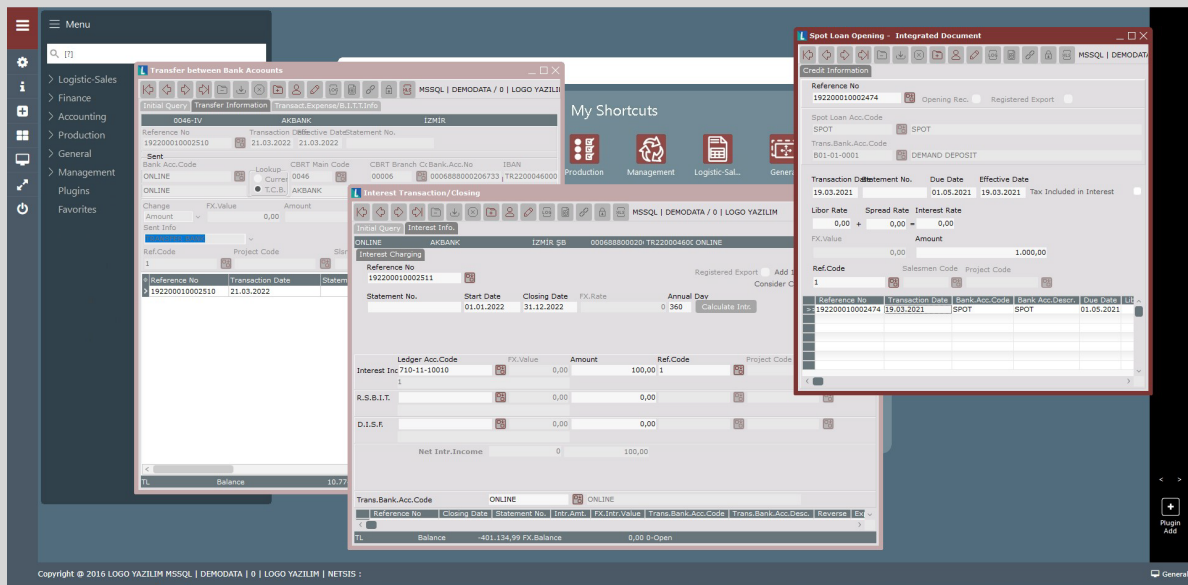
Menu
[?]
Logistic-Sales
Finance
Accounting
Production
General
Management
Plugins
Favorites

Transfer between Bank Accounts
MSSQL | DEMODATA / 0 | LOGO YAZILIM
Initial Query | Transfer Information | Transact.Expense/B.I.T.T.Info
0046-IV | AKBANK | İZMİR
Reference No | Transaction Date | Effective Date | Statement No.
192200010002510 | 21.03.2022 | 21.03.2022
Sent
Bank Acc.Code | Lookup | CBRT Main Code | CBRT Branch Code | Bank.Acc.No | IBAN
ONLINE | Curren | 0046 | 00006 | 0006888000206733 | TR2200046000
ONLINE | T.C.B. | AKBANK
Change | FX.Value | Amount
Amount | 0,00
Sent Info
Ref.Code | Project Code
1
Reference No | Transaction Date | Statement
192200010002510 | 21.03.2022
TL | Balance | 10.77

My Shortcuts
Production | Management | Logistic-Sal... | Genera

Interest Transaction/Closing
MSSQL | DEMODATA / 0 | LOGO YAZILIM
Initial Query | Interest Info.
ONLINE | AKBANK | İZMİR ŞB | 0006888000200 TR220004600 ONLINE
Interest Charging
Reference No
192200010002511
Registered Export | Add I
Consider C
Statement No. | Start Date | Closing Date | FX.Rate | Annual Day
01.01.2022 | 31.12.2022 | 0 | 360 | Calculate Intr.
Ledger Acc.Code | FX.Value | Amount | Ref.Code | Project Code
Interest Inc | 710-11-10010 | 0,00 | 100,00 | 1
1
R.S.B.I.T. | 0,00 | 0,00
D.I.S.F. | 0,00 | 0,00
Net Intr.Income | 0 | 100,00
Trans.Bank.Acc.Code | ONLINE | ONLINE
Reference No | Closing Date | Statement No. | Intr.Amt. | FX.Intr.Value | Trans.Bank.Acc.Code | Trans.Bank.Acc.Desc. | Reverse | Ex
TL | Balance | -401.134,99 FX.Balance | 0,00 0-Open

Spot Loan Opening - Integrated Document
MSSQL | DEMODATA
Credit Information
Reference No
192200010002474 | Opening Rec. | Registered Export
Spot Loan Acc.Code
SPOT | SPOT
Trans.Bank.Acc.Code
B01-01-0001 | DEMAND DEPOSIT
Transaction Date | Statement No. | Due Date | Effective Date
19.03.2021 | 01.05.2021 | 19.03.2021 | Tax Included in Interest
Libor Rate | Spread Rate | Interest Rate
0,00 + 0,00 = 0,00
FX.Value | Amount
0,00 | 1.000,00
Ref.Code | Salesmen Code | Project Code
1
Reference No | Transaction Date | Bank.Acc.Code | Bank Acc.Descr. | Due Date | Lib
192200010002474 | 19.03.2021 | SPOT | SPOT | 01.05.2021

Plugin Add
Copyright @ 2016 LOGO YAZILIM MSSQL | DEMODATA | 0 | LOGO YAZILIM | NETSIS :
General